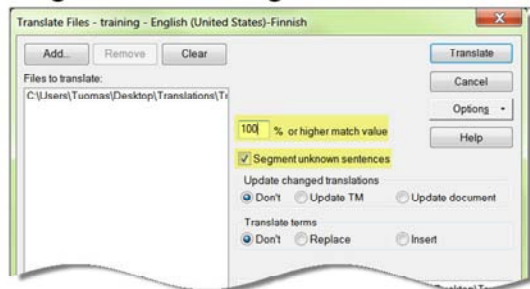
Translate Files - training - English (United States)-Finnish

Add...
Remove
Clear

Files to translate:

C:\Users\Tuomas\Desktop\Translations\Tr

Translate
Cancel
Options
Help

100 % or higher match value

Segment unknown sentences

Update changed translations

Don't
Update TM
Update document

Translate terms

Don't
Replace
Insert

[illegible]sktop\Tr